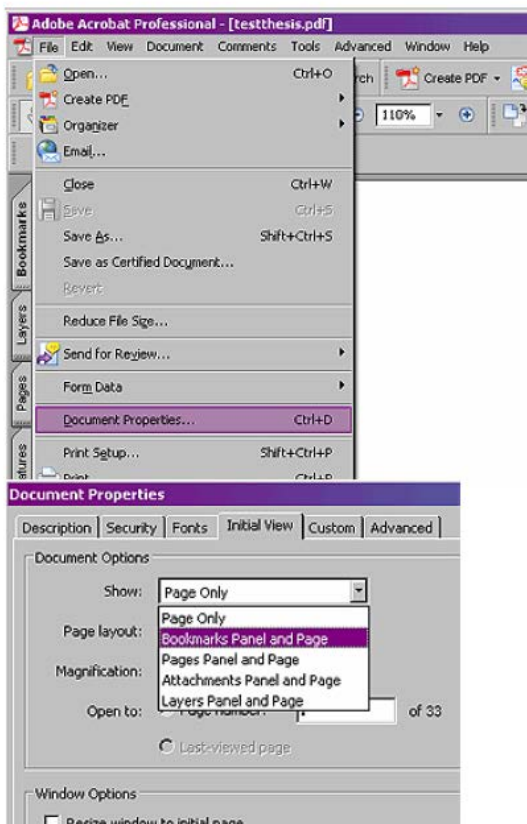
Adobe Acrobat Professional - [testthesis.pdf]

File Edit View Document Comments Tools Advanced Window Help

Open... Ctrl+O
Create PDF
Organizer
Email...
Close Ctrl+W
Save Ctrl+S
Save As... Shift+Ctrl+S
Save as Certified Document...
Revert
Reduce File Size...
Send for Review...
Form Data
Document Properties... Ctrl+D
Print Setup... Shift+Ctrl+P
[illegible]

rch
Create PDF
110%

Bookmarks
Layers
Pages
atures

Document Properties

Description | Security | Fonts | Initial View | Custom | Advanced

Document Options
Show: Page Only
Page layout:
Magnification:
Open to:
Page Only
Bookmarks Panel and Page
Pages Panel and Page
Attachments Panel and Page
Layers Panel and Page
of 33
Last-viewed page

Window Options
Resize window to initial page